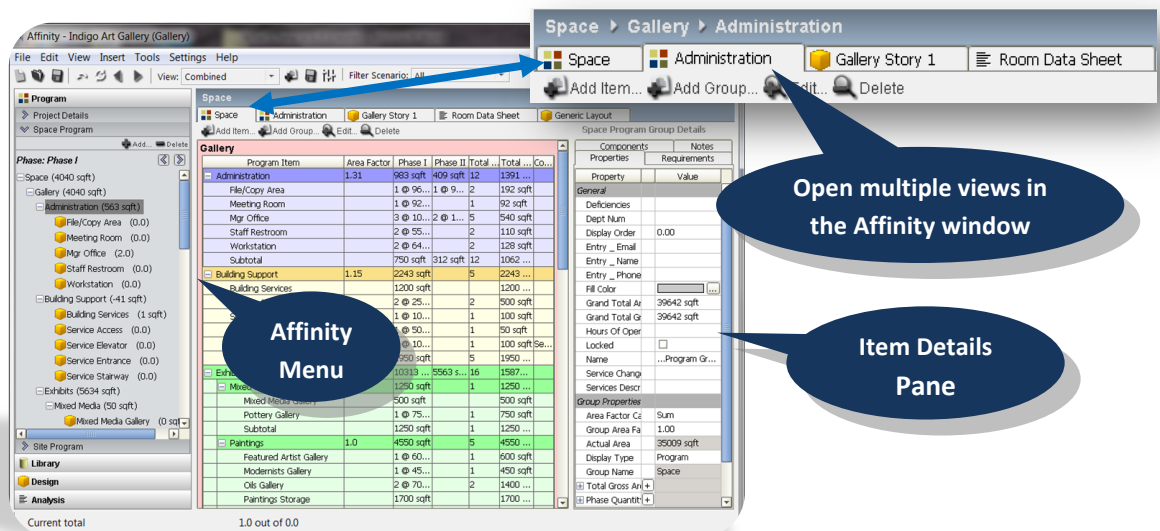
Affinity - Indigo Art Gallery (Gallery)

File Edit View Insert Tools Settings Help

View: Combined

Filter Scenario: All

Program

Project Details

Space Program

Add... Delete

Phase: Phase I

Space (4040 sqft)
Gallery (4040 sqft)
Administration (563 sqft)
File/Copy Area (0.0)
Meeting Room (0.0)
Mgr Office (2.0)
Staff Restroom (0.0)
Workstation (0.0)
Building Support (-41 sqft)
Building Services (1 sqft)
Service Access (0.0)
Service Elevator (0.0)
Service Entrance (0.0)
Service Stairway (0.0)
Exhibits (5634 sqft)
Mixed Media (50 sqft)
Mixed Media Gallery (0 sq

Site Program

Library

Design

Analysis

Current total 1.0 out of 0.0

Space

Space | Administration | Gallery Story 1 | Room Data Sheet | Generic Layout

Add Item... Add Group... Edit... Delete

Space Program Group Details

Gallery

| Program Item | Area Factor | Phase I | Phase II | Total ... | Total ... | Co... |
|---|---|---|---|---|---|---|
| Administration | 1.31 | 983 sqft | 409 sqft | 12 | 1391 ... | |
| File/Copy Area | | 1 @ 96... | 1 @ 9... | 2 | 192 sqft | |
| Meeting Room | | 1 @ 92... | | 1 | 92 sqft | |
| Mgr Office | | 3 @ 10... | 2 @ 1... | 5 | 540 sqft | |
| Staff Restroom | | 2 @ 55... | | 2 | 110 sqft | |
| Workstation | | 2 @ 64... | | 2 | 128 sqft | |
| Subtotal | | 750 sqft | 312 sqft | 12 | 1062 ... | |
| Building Support | 1.15 | 2243 sqft | | 5 | 2243 ... | |
| Building Services | | 1200 sqft | | | 1200 ... | |
| | | 2 @ 25... | | 2 | 500 sqft | |
| | | 1 @ 10... | | 1 | 100 sqft | |
| | | 1 @ 50... | | 1 | 50 sqft | |
| | | @ 10... | | 1 | 100 sqft | Se... |
| | | 950 sqft | | 5 | 1950 ... | |
| Exhi... | | 10313 ... | 5563 s... | 16 | 1587... | |
| Mixed... | | 1250 sqft | | 1 | 1250 ... | |
| Mixed Media Gallery | | 500 sqft | | | 500 sqft | |
| Pottery Gallery | | 1 @ 75... | | 1 | 750 sqft | |
| Subtotal | | 1250 sqft | | 1 | 1250 ... | |
| Paintings | 1.0 | 4550 sqft | | 5 | 4550 ... | |
| Featured Artist Gallery | | 1 @ 60... | | 1 | 600 sqft | |
| Modernists Gallery | | 1 @ 45... | | 1 | 450 sqft | |
| Oils Gallery | | 2 @ 70... | | 2 | 1400 ... | |
| Paintings Storage | | 1700 sqft | | | 1700 ... | |

Components | Notes
Properties | Requirements

| Property | Value |
|---|---|
| General | |
| Deficiencies | |
| Dept Num | |
| Display Order | 0.00 |
| Entry _ Email | |
| Entry _ Name | |
| Entry _ Phone | |
| Fill Color | |
| Grand Total Ar | 39642 sqft |
| Grand Total Gr | 39642 sqft |
| Hours Of Oper | |
| Locked | |
| Name | ...Program Gr... |
| Service Change | |
| Services Descr | |
| Group Properties | |
| Area Factor Ca | Sum |
| Group Area Fa | 1.00 |
| Actual Area | 35009 sqft |
| Display Type | Program |
| Group Name | Space |
| Total Gross Ar | |
| Phase Quantit | |

Space ▸ Gallery ▸ Administration

Space | Administration | Gallery Story 1 | Room Data Sheet

Add Item... Add Group... Edit... Delete

Open multiple views in the Affinity window

Affinity Menu

Item Details Pane